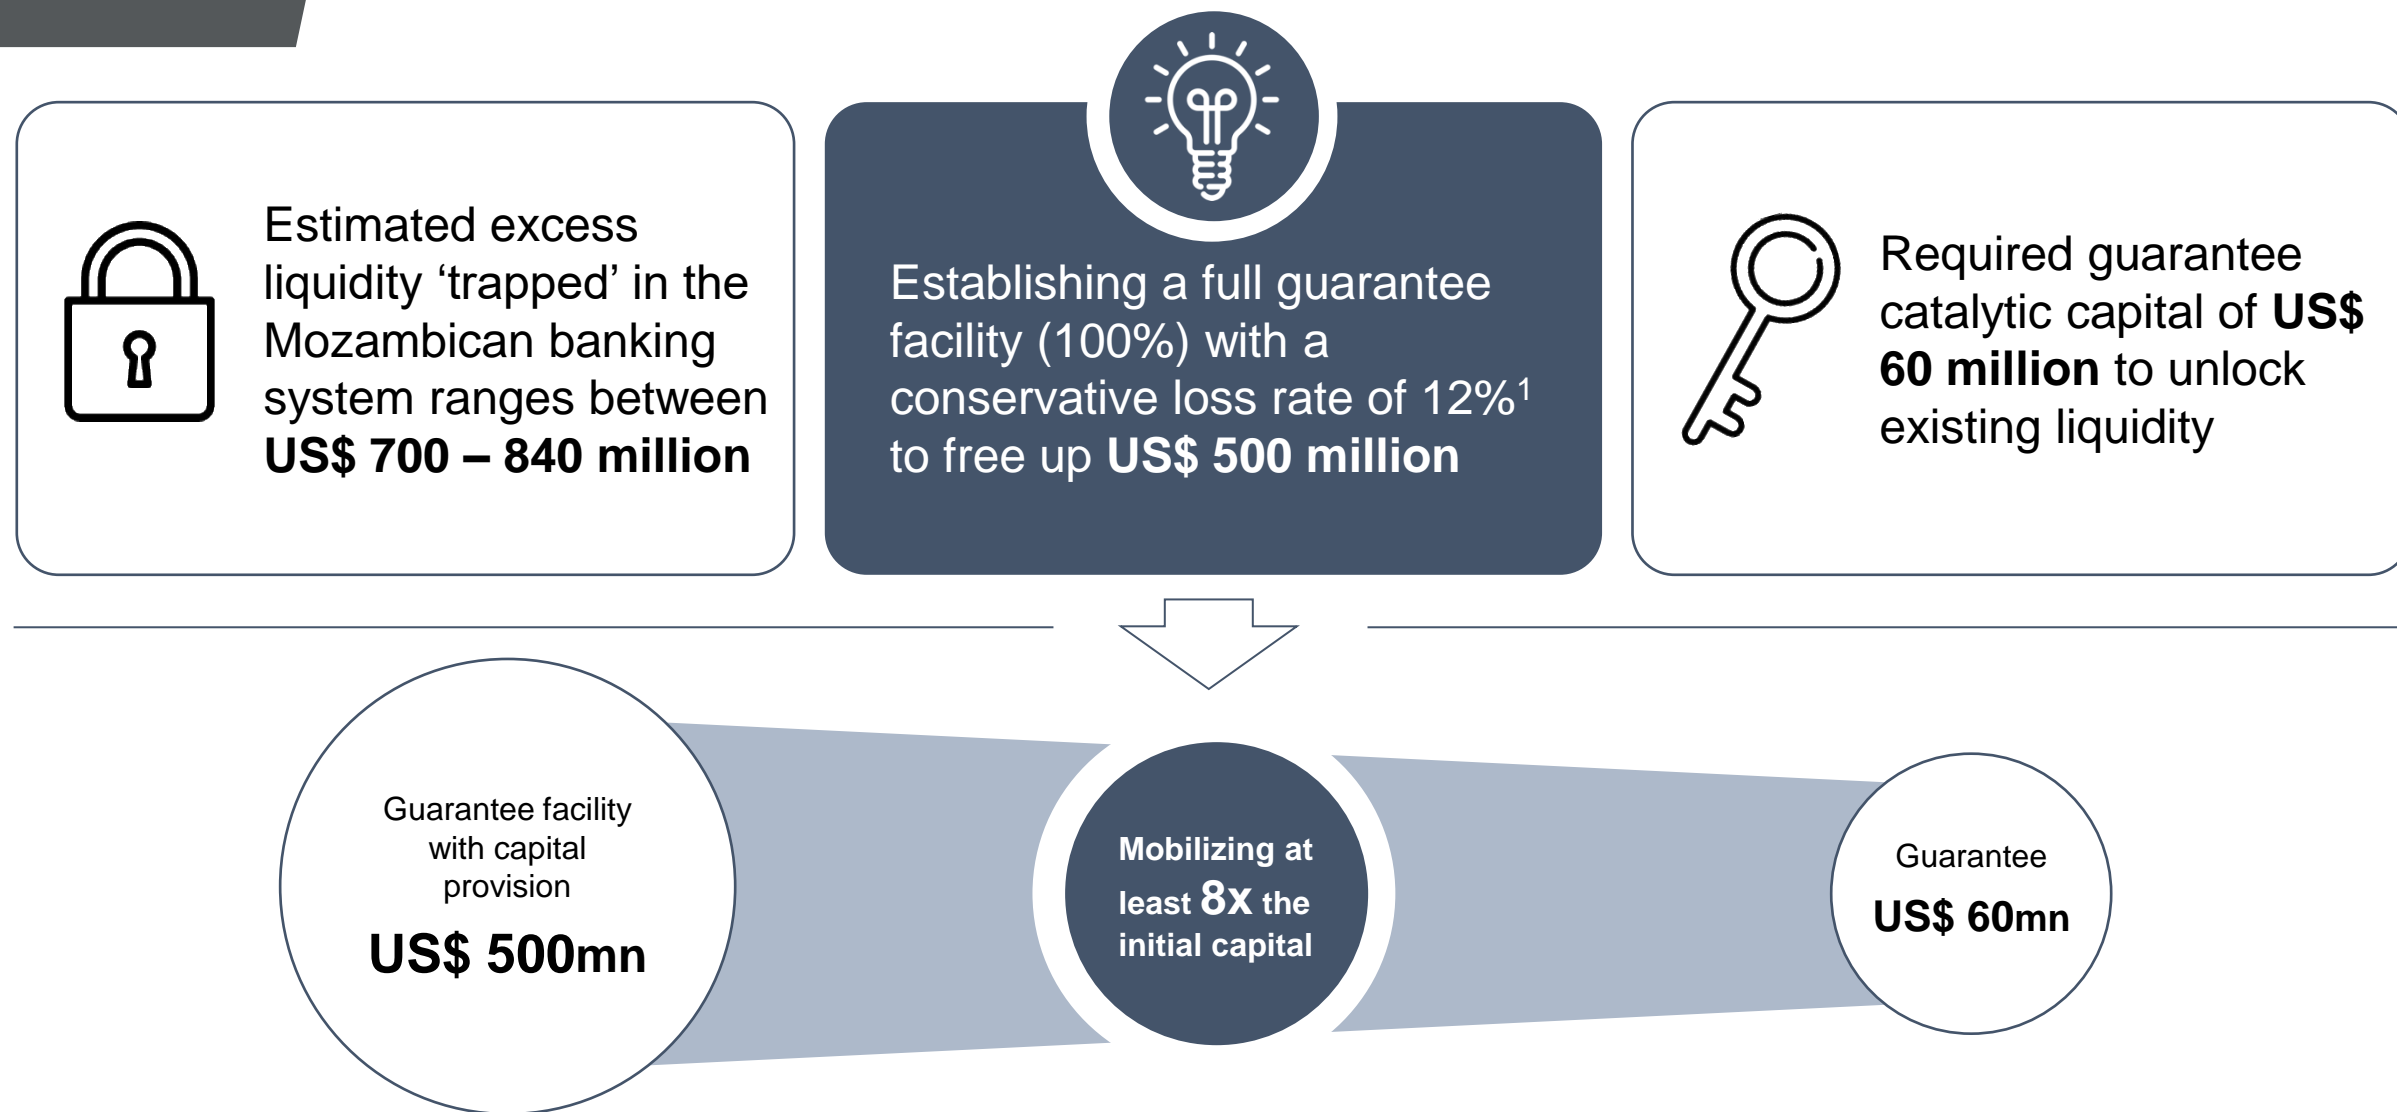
Estimated excess liquidity ‘trapped’ in the Mozambican banking system ranges between **US$ 700 – 840 million**

Establishing a full guarantee facility (100%) with a conservative loss rate of 12%$^1$ to free up **US$ 500 million**

Required guarantee catalytic capital of **US$ 60 million** to unlock existing liquidity

Guarantee facility with capital provision

**US$ 500mn**

**Mobilizing at least 8x the initial capital**

Guarantee

**US$ 60mn**